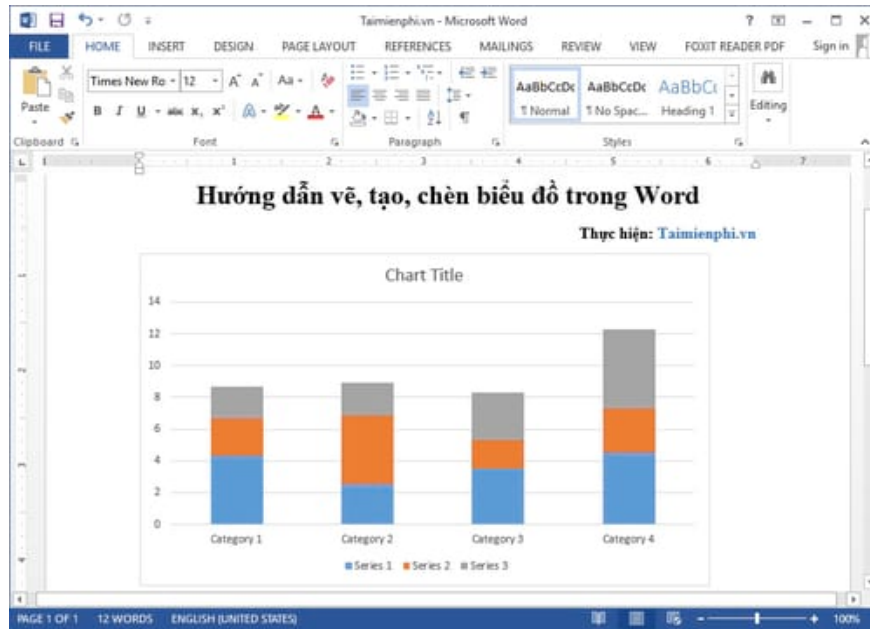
Taimienphi.vn - Microsoft Word

FILE HOME INSERT DESIGN PAGE LAYOUT REFERENCES MAILINGS REVIEW VIEW FOXIT READER PDF Sign in

Paste
Times New Ro 12
AaBbCcDc ¶ Normal
AaBbCcDc ¶ No Spac...
AaBbCc Heading 1
Editing
Clipboard Font Paragraph Styles

Hướng dẫn vẽ, tạo, chèn biểu đồ trong Word

Thực hiện: Taimienphi.vn

Chart Title

14
12
10
8
6
4
2
0

Category 1 Category 2 Category 3 Category 4

Series 1 Series 2 Series 3

PAGE 1 OF 1 12 WORDS ENGLISH (UNITED STATES) 100%